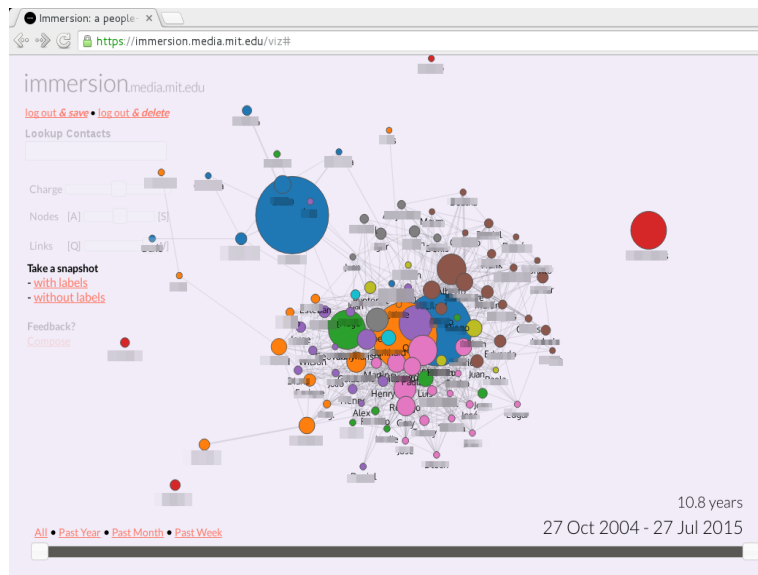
Immersion: a people-

https://immersion.media.mit.edu/viz#

immersion.media.mit.edu

log out & save • log out & delete

Lookup Contacts

Charge

Nodes [A] [S]

Links [Q] [W]

Take a snapshot
- with labels
- without labels

Feedback?
Compose

Estevan
Diego
Madison
Henry
Alex
Juan
Pablo
Ricardo
Cory
William
Luis
Sam

10.8 years

27 Oct 2004 - 27 Jul 2015

All • Past Year • Past Month • Past Week